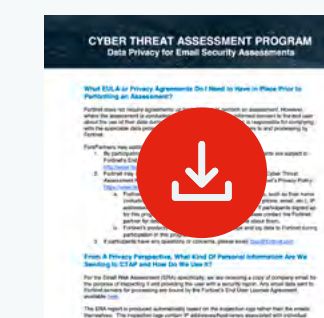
CYBER THREAT ASSESSMENT PROGRAM
Data Privacy for Email Security Assessments

What EULA or Privacy Agreements Do I Need to Have in Place Prior to Performing an Assessment?

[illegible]

From A Privacy Perspective, What Kind Of Personal Information Are We Sending to CTAP and How Do We Use It?

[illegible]